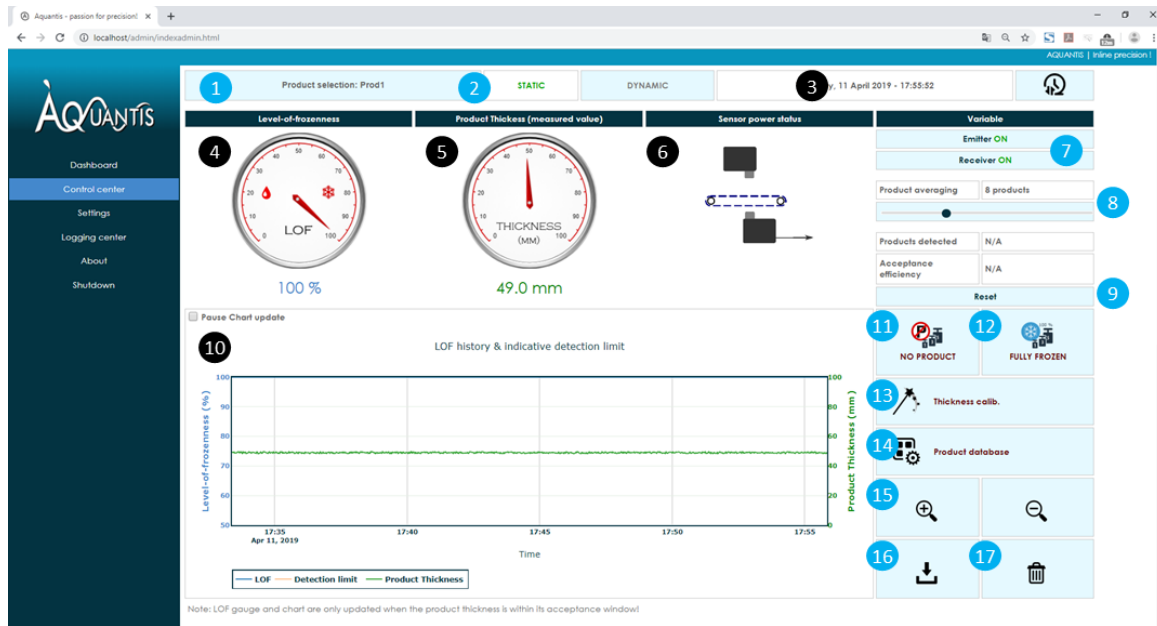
Aquantis - passion for precision! ×

localhost/admin/indexadmin.html

AQUANTIS | Inline precision !

AQUANTIS

Dashboard
Control center
Settings
Logging center
About
Shutdown

1 Product selection: Prod1
2 STATIC
DYNAMIC
3 y, 11 April 2019 - 17:55:52

Level-of-frozenness
Product Thickess (measured value)
Sensor power status
Variable

4
0 10 20 30 40 50 60 70 80 90 100
LOF
100 %

5
0 10 20 30 40 50 60 70 80 90 100
THICKNESS (MM)
49.0 mm

6

Emitter ON
Receiver ON
7

Product averaging | 8 products
8

Products detected | N/A
Acceptance efficiency | N/A

Reset
9

Pause Chart update

10
LOF history & indicative detection limit

Level-of-frozenness (%)
100 90 80 70 60 50
Product Thickness (mm)
100 80 60 40 20 0
17:35 Apr 11, 2019
17:40
17:45
17:50
17:55
Time

LOF — Detection limit — Product Thickness

11 NO PRODUCT
12 FULLY FROZEN
13 Thickness calib.
14 Product database
15
16
17

Note: LOF gauge and chart are only updated when the product thickness is within its acceptance window!